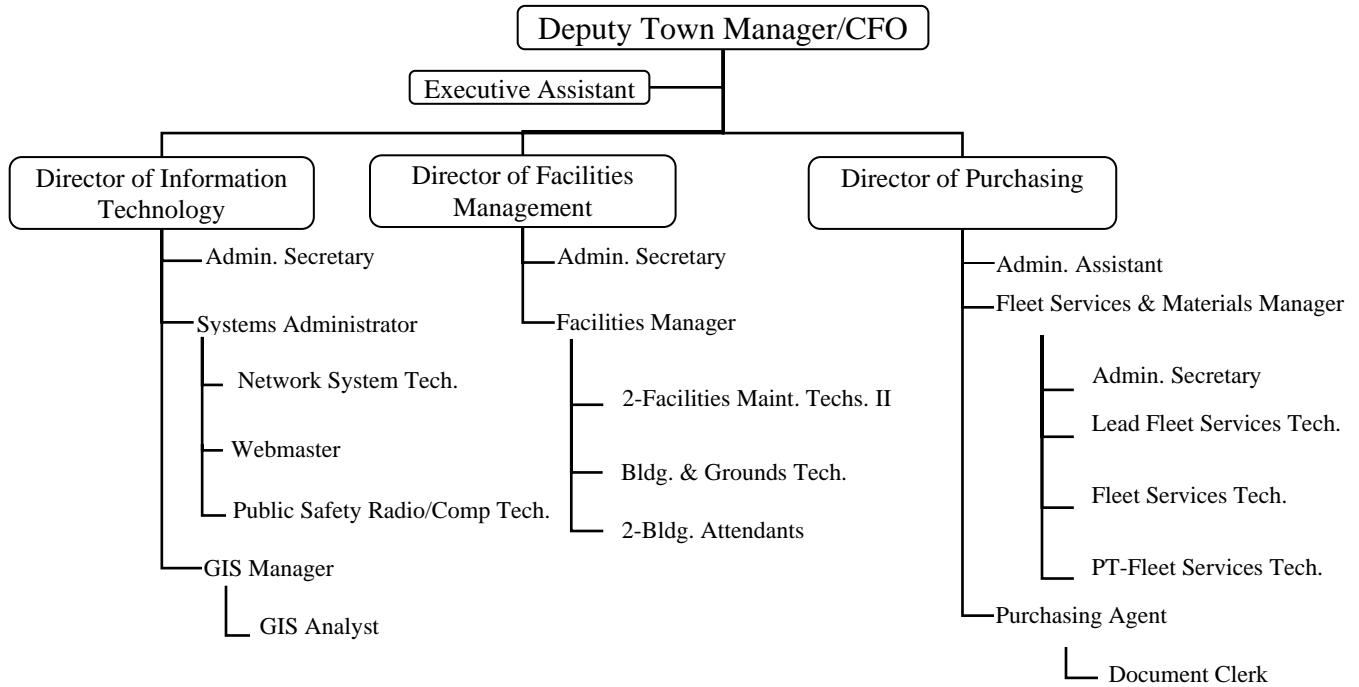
Deputy Town Manager/CFO

Executive Assistant

Director of Information Technology

Admin. Secretary

Systems Administrator

Network System Tech.

Webmaster

Public Safety Radio/Comp Tech.

GIS Manager

GIS Analyst

Director of Facilities Management

Admin. Secretary

Facilities Manager

2-Facilities Maint. Techs. II

Bldg. & Grounds Tech.

2-Bldg. Attendants

Director of Purchasing

Admin. Assistant

Fleet Services & Materials Manager

Admin. Secretary

Lead Fleet Services Tech.

Fleet Services Tech.

PT-Fleet Services Tech.

Purchasing Agent

Document Clerk